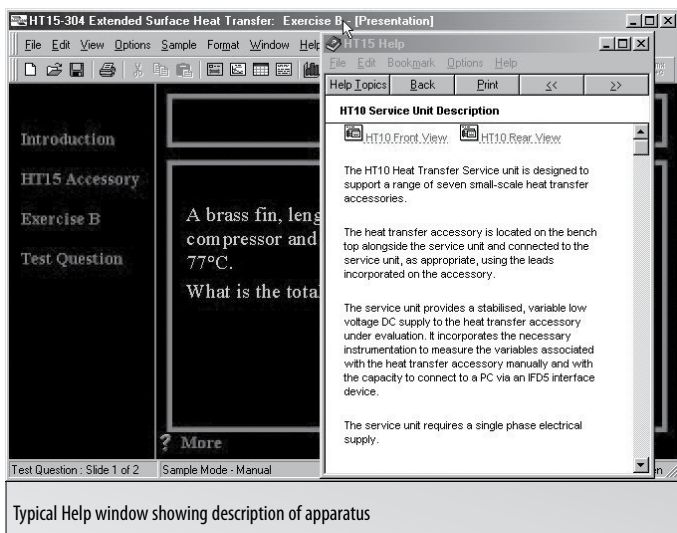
HT15-304 Extended Surface Heat Transfer: Exercise B - [Presentation]

File Edit View Options Sample Format Window Help

Introduction

HT15 Accessory

Exercise B

Test Question

A brass fin, leng
compressor and
77°C.

What is the total

? More

Test Question : Slide 1 of 2 Sample Mode - Manual

HT15 Help

File Edit Bookmark Options Help

Help Topics Back Print << >>

HT10 Service Unit Description

HT10 Front View HT10 Rear View

The HT10 Heat Transfer Service unit is designed to support a range of seven small-scale heat transfer accessories.

The heat transfer accessory is located on the bench top alongside the service unit and connected to the service unit, as appropriate, using the leads incorporated on the accessory.

The service unit provides a stabilised, variable low voltage DC supply to the heat transfer accessory under evaluation. It incorporates the necessary instrumentation to measure the variables associated with the heat transfer accessory manually and with the capacity to connect to a PC via an IFD5 interface device.

The service unit requires a single phase electrical supply.

Typical Help window showing description of apparatus